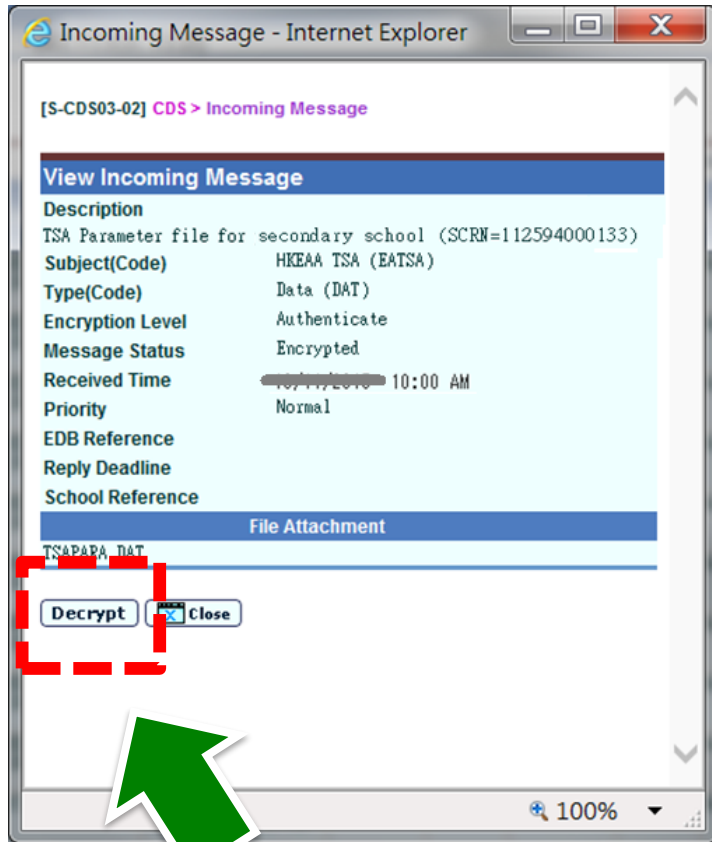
Incoming Message - Internet Explorer

[S-CDS03-02] CDS > Incoming Message

View Incoming Message

Description
TSA Parameter file for secondary school (SCRN=112594000133)

| | |
|---|---|
| Subject(Code) | HKEAA TSA (EATSA) |
| Type(Code) | Data (DAT) |
| Encryption Level | Authenticate |
| Message Status | Encrypted |
| Received Time | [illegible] 10:00 AM |
| Priority | Normal |
| EDB Reference | |
| Reply Deadline | |
| School Reference | |

File Attachment
TSAPAPA.DAT

Decrypt Close

100%